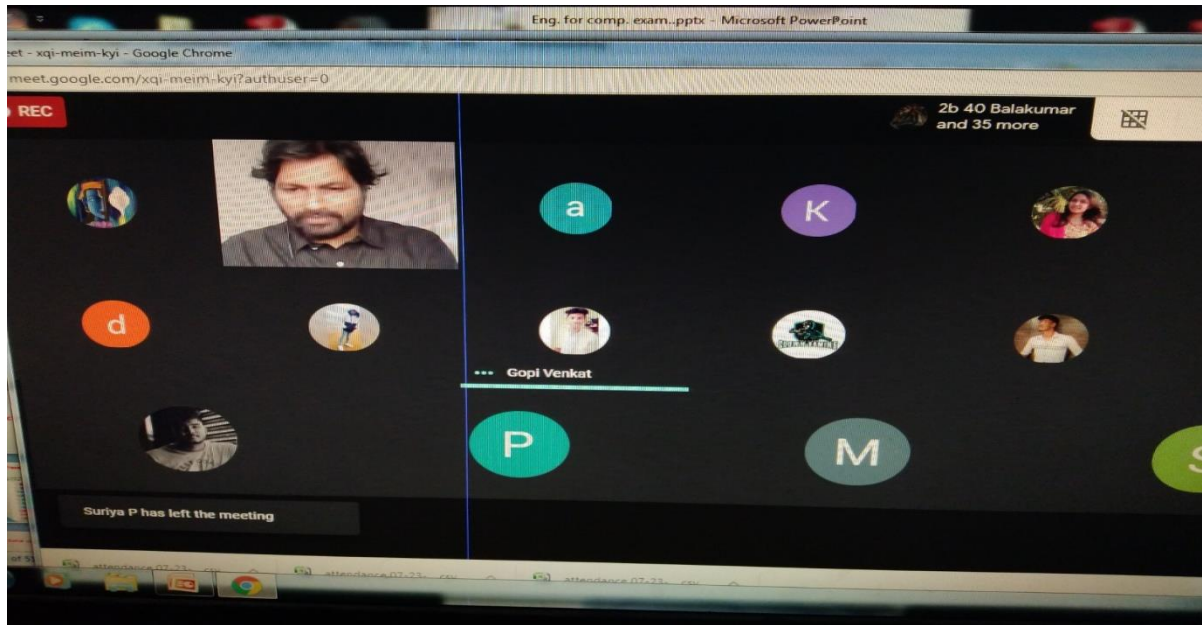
Eng. for comp. exam..pptx - Microsoft PowerPoint

eet - xqi-meim-kyi - Google Chrome

meet.google.com/xqi-meim-kyi?authuser=0

REC

2b 40 Balakumar and 35 more

a

K

d

Gopi Venkat

P

M

S

Suriya P has left the meeting

attendance 07-23-

attendance 07-23-

attendance 07-23-